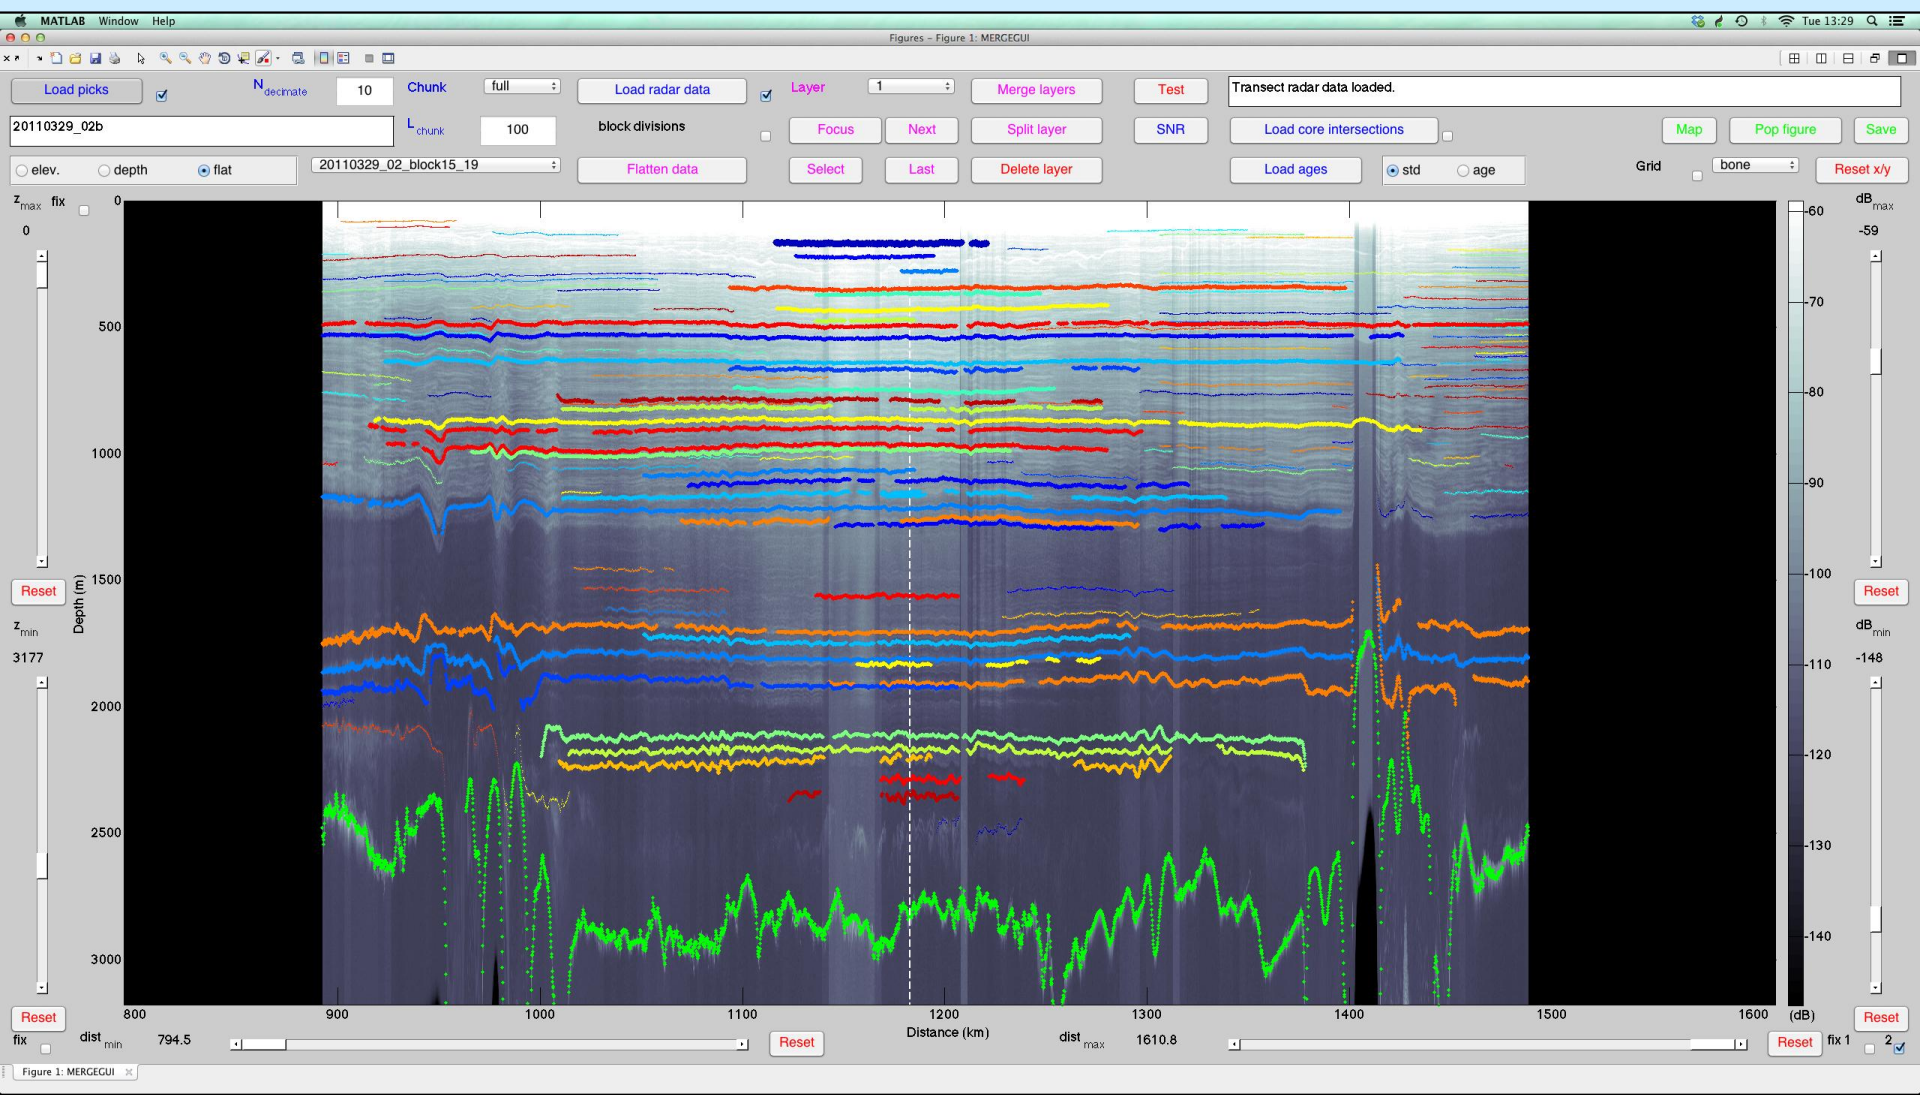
MATLAB Window Help
Tue 13:29
Figures - Figure 1: MERGEGUI

Load picks
$N_{decimate}$ 10
Chunk full
Load radar data
Layer 1
Merge layers
Test
Transect radar data loaded.

20110329_02b
$L_{chunk}$ 100
block divisions
Focus
Next
Split layer
SNR
Load core intersections
Map
Pop figure
Save

elev. depth flat
20110329_02_block15_19
Flatten data
Select
Last
Delete layer
Load ages
std age
Grid
bone
Reset x/y

$z_{max}$ fix
0
0
500
1000
1500
2000
2500
3000
Reset
$z_{min}$
3177
Depth (m)
Reset
fix
$dist_{min}$ 794.5
Reset

800 900 1000 1100 1200 1300 1400 1500 1600
Distance (km)
$dist_{max}$ 1610.8

$dB_{max}$
-59
-60
-70
-80
-90
-100
-110
-120
-130
-140
(dB)
Reset
$dB_{min}$
-148
Reset
Reset
fix 1
2

Figure 1: MERGEGUI